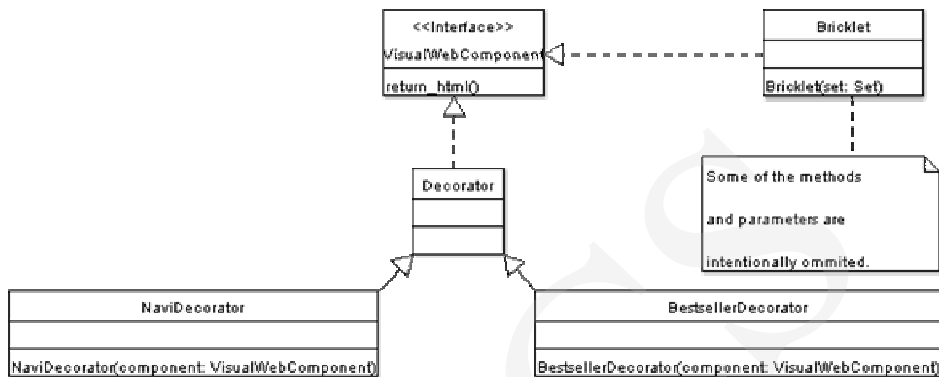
<<Interface>>
VisualWebComponent
return_html()

Bricklet
Bricklet(set: Set)

Decorator

Some of the methods
and parameters are
intentionally ommited.

NaviDecorator
NaviDecorator(component: VisualWebComponent)

BestsellerDecorator
BestsellerDecorator(component: VisualWebComponent)